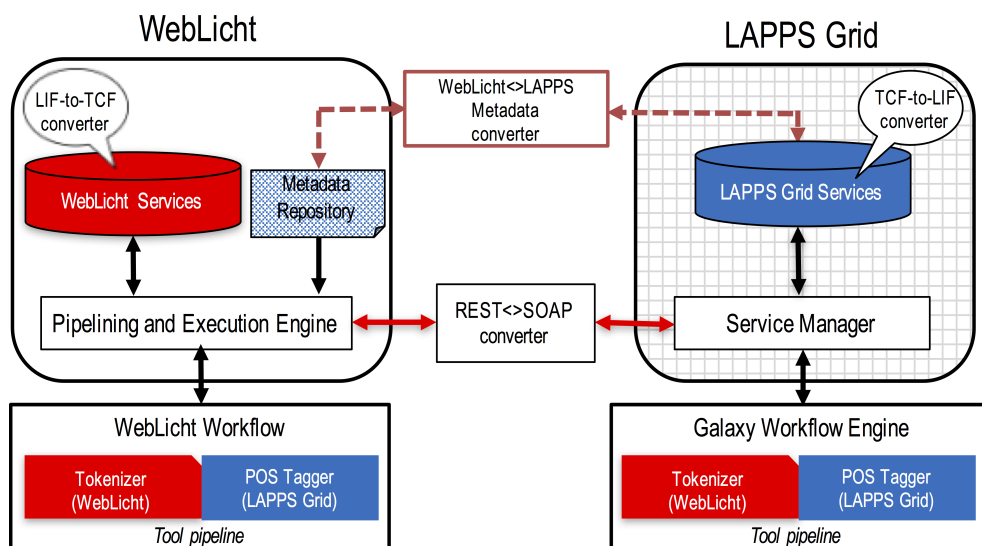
WebLicht

LAPPS Grid

LIF-to-TCF converter

WebLicht<>LAPPS Metadata converter

TCF-to-LIF converter

WebLicht Services

Metadata Repository

LAPPS Grid Services

Pipelining and Execution Engine

REST<>SOAP converter

Service Manager

WebLicht Workflow

Tokenizer (WebLicht)

POS Tagger (LAPPS Grid)

Tool pipeline

Galaxy Workflow Engine

Tokenizer (WebLicht)

POS Tagger (LAPPS Grid)

Tool pipeline